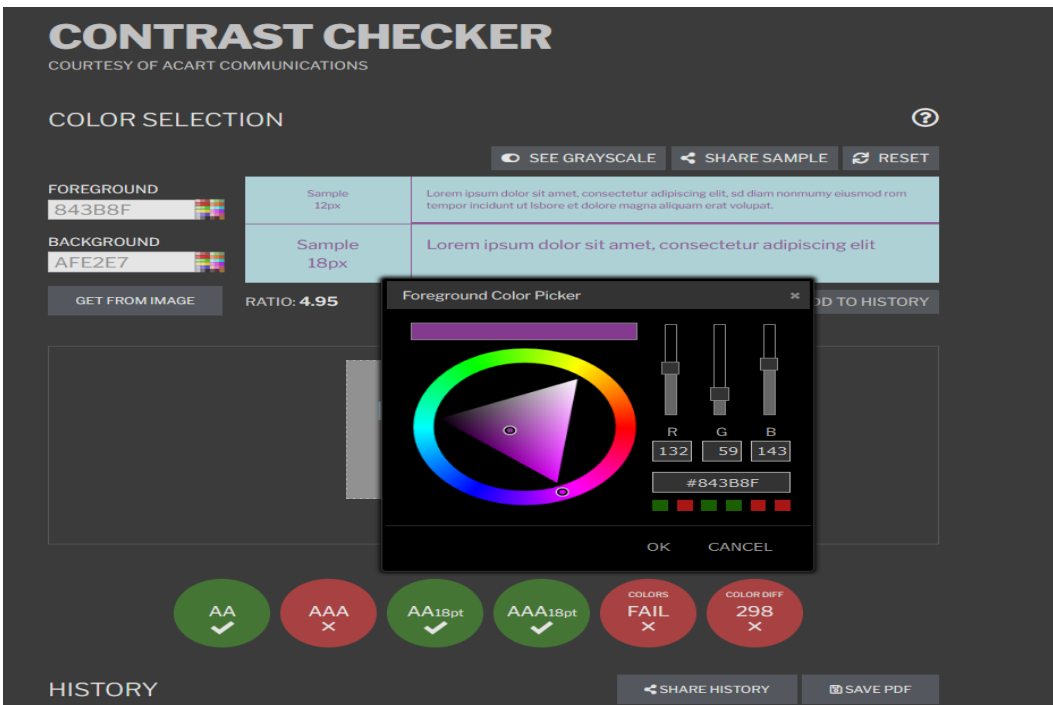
CONTRAST CHECKER
COURTESY OF ACART COMMUNICATIONS

COLOR SELECTION

SEE GRAYSCALE
SHARE SAMPLE
RESET

FOREGROUND
843B8F

BACKGROUND
AFE2E7

GET FROM IMAGE

| Sample 12px | Lorem ipsum dolor sit amet, consectetur adipiscing elit, sd diam nonmumy eiusmod rom tempor incidunt ut lsbore et dolore magna aliquam erat volupat. |
|---|---|
| Sample 18px | Lorem ipsum dolor sit amet, consectetur adipiscing elit |

RATIO: 4.95

DD TO HISTORY

Foreground Color Picker ×

R G B
132 59 143
#843B8F

OK CANCEL

AA
AAA
AA18pt
AAA18pt
COLORS FAIL
COLOR DIFF 298

HISTORY
SHARE HISTORY
SAVE PDF